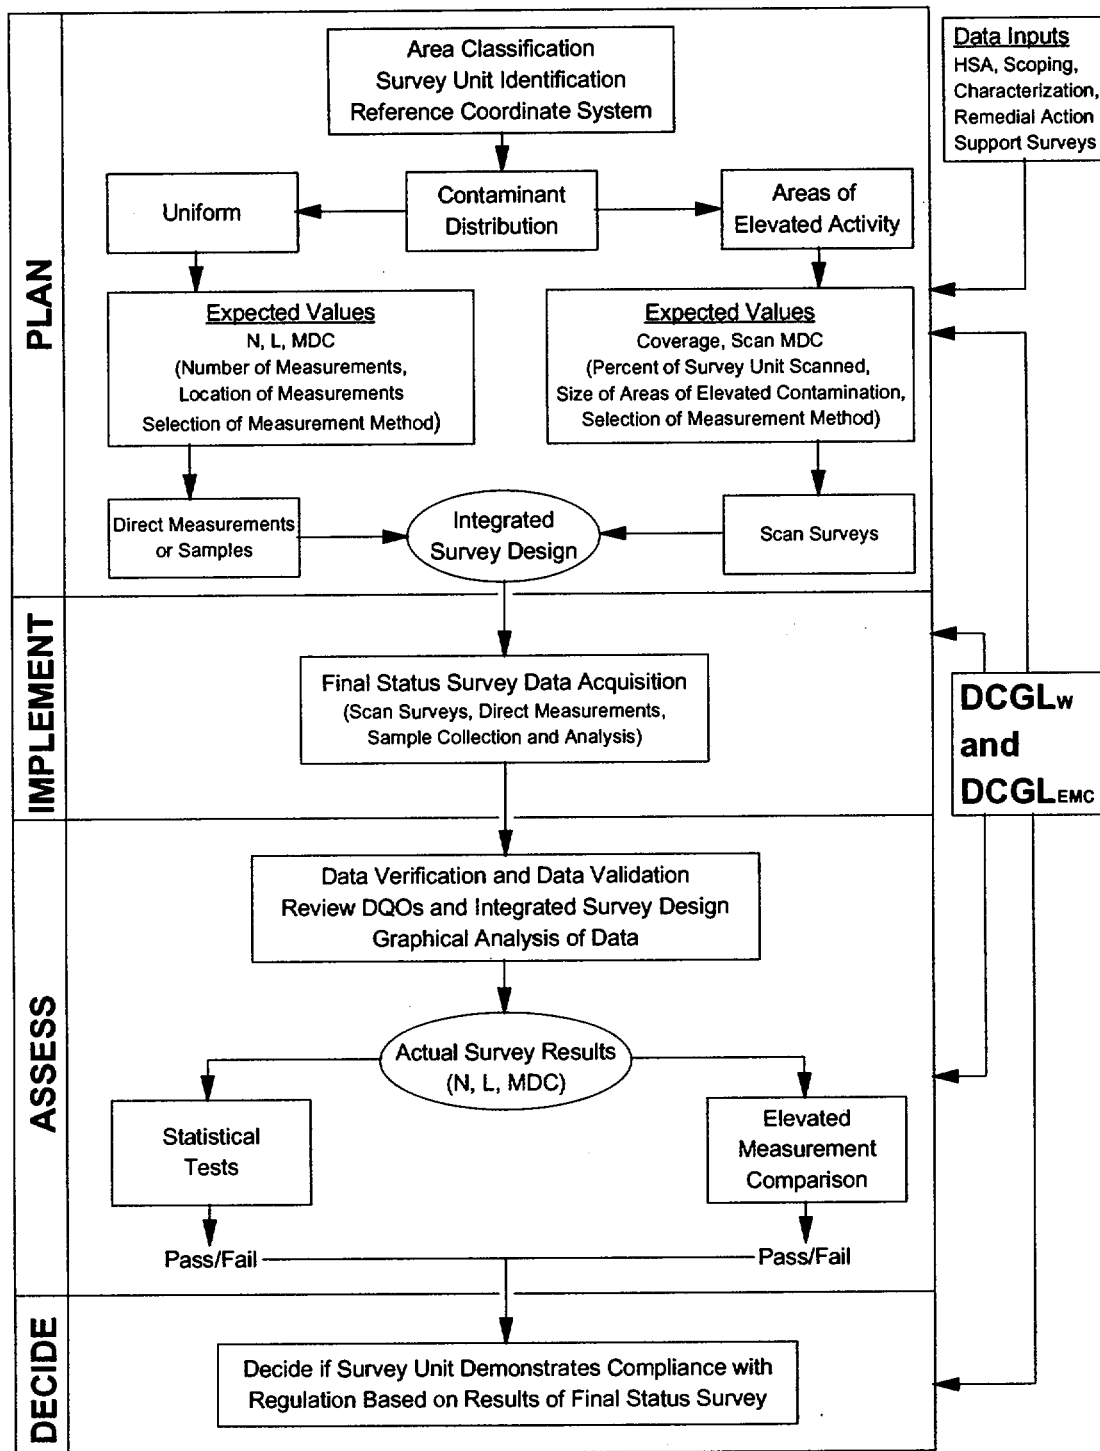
PLAN

Area Classification
Survey Unit Identification
Reference Coordinate System

Data Inputs
HSA, Scoping, Characterization, Remedial Action Support Surveys

Uniform

Contaminant Distribution

Areas of Elevated Activity

Expected Values
N, L, MDC
(Number of Measurements, Location of Measurements
Selection of Measurement Method)

Expected Values
Coverage, Scan MDC
(Percent of Survey Unit Scanned, Size of Areas of Elevated Contamination, Selection of Measurement Method)

Direct Measurements or Samples

Integrated Survey Design

Scan Surveys

IMPLEMENT

Final Status Survey Data Acquisition
(Scan Surveys, Direct Measurements, Sample Collection and Analysis)

$DCGL_W$ and $DCGL_{EMC}$

ASSESS

Data Verification and Data Validation
Review DQOs and Integrated Survey Design
Graphical Analysis of Data

Actual Survey Results
(N, L, MDC)

Statistical Tests

Elevated Measurement Comparison

Pass/Fail

Pass/Fail

DECIDE

Decide if Survey Unit Demonstrates Compliance with Regulation Based on Results of Final Status Survey